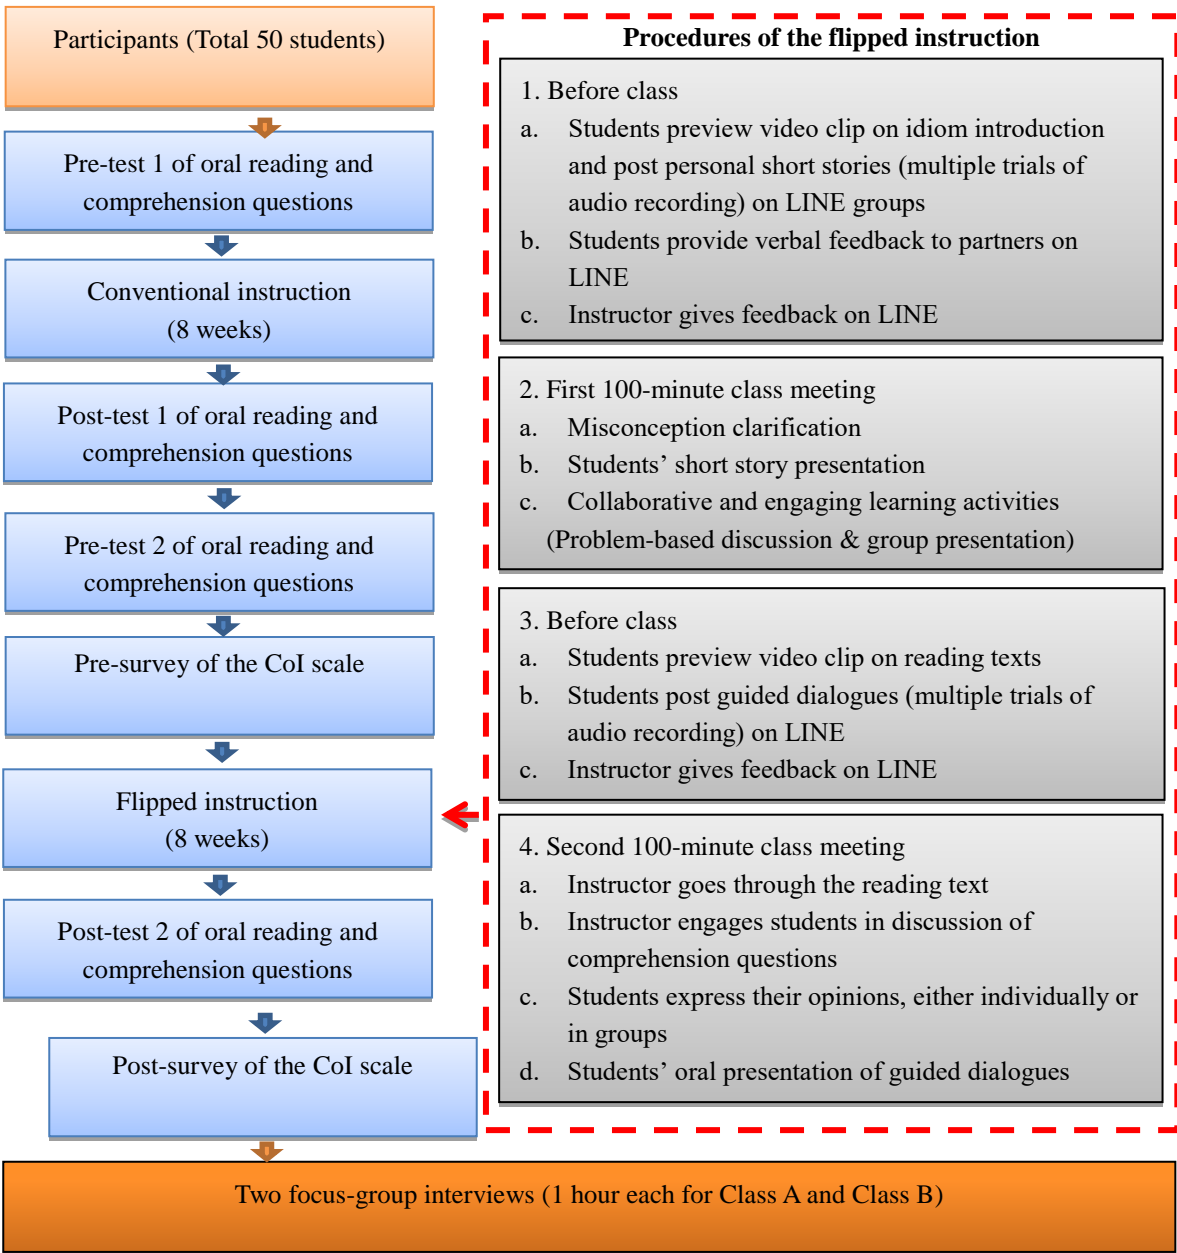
Participants (Total 50 students)

Pre-test 1 of oral reading and comprehension questions

Conventional instruction (8 weeks)

Post-test 1 of oral reading and comprehension questions

Pre-test 2 of oral reading and comprehension questions

Pre-survey of the CoI scale

Flipped instruction (8 weeks)

Post-test 2 of oral reading and comprehension questions

Post-survey of the CoI scale

Procedures of the flipped instruction

1. Before class
a. Students preview video clip on idiom introduction and post personal short stories (multiple trials of audio recording) on LINE groups
b. Students provide verbal feedback to partners on LINE
c. Instructor gives feedback on LINE

2. First 100-minute class meeting
a. Misconception clarification
b. Students' short story presentation
c. Collaborative and engaging learning activities (Problem-based discussion & group presentation)

3. Before class
a. Students preview video clip on reading texts
b. Students post guided dialogues (multiple trials of audio recording) on LINE
c. Instructor gives feedback on LINE

4. Second 100-minute class meeting
a. Instructor goes through the reading text
b. Instructor engages students in discussion of comprehension questions
c. Students express their opinions, either individually or in groups
d. Students' oral presentation of guided dialogues

Two focus-group interviews (1 hour each for Class A and Class B)